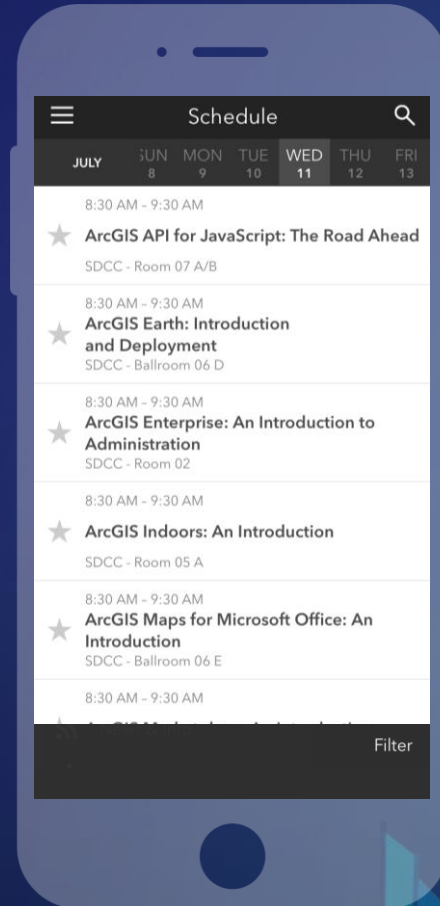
Schedule

JULY SUN 8 MON 9 TUE 10 WED 11 THU 12 FRI 13

8:30 AM - 9:30 AM
ArcGIS API for JavaScript: The Road Ahead
SDCC - Room 07 A/B

8:30 AM - 9:30 AM
ArcGIS Earth: Introduction and Deployment
SDCC - Ballroom 06 D

8:30 AM - 9:30 AM
ArcGIS Enterprise: An Introduction to Administration
SDCC - Room 02

8:30 AM - 9:30 AM
ArcGIS Indoors: An Introduction
SDCC - Room 05 A

8:30 AM - 9:30 AM
ArcGIS Maps for Microsoft Office: An Introduction
SDCC - Ballroom 06 E

8:30 AM - 9:30 AM
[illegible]

Filter